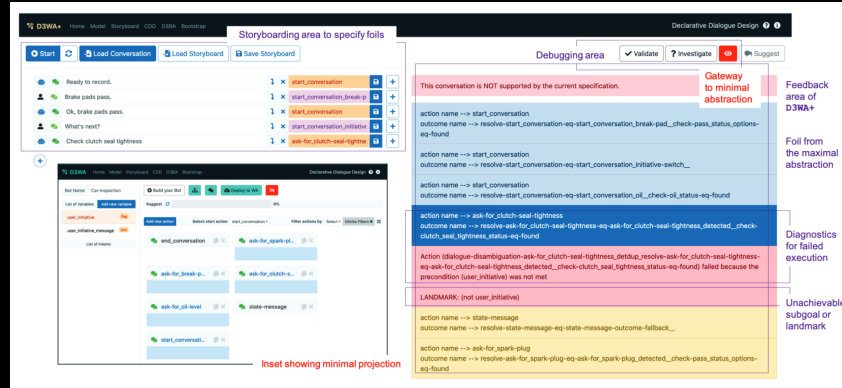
D3WA+ Home Model Storyboard CDD D3BA Bootstrap

Declarative Dialogue Design

Storyboarding area to specify foils

Start | Load Conversation | Load Storyboard | Save Storyboard

Debugging area

Validate | Investigate | Suggest

Ready to record. start_conversation

Brake pads pass. start_conversation_break-p

Ok, brake pads pass. start_conversation

What's next? start_conversation_initiativ

Check clutch seal tightness ask-for-clutch-seal-tightne

Gateway to minimal abstraction

This conversation is NOT supported by the current specification.

Feedback area of D3WA+

action name --> start_conversation
outcome name --> resolve-start_conversation-eq-start_conversation_break-pad__check-pass_status_options-eq-found

Foil from the maximal abstraction

action name --> start_conversation
outcome name --> resolve-start_conversation-eq-start_conversation_initiative-switch__

action name --> start_conversation
outcome name --> resolve-start_conversation-eq-start_conversation_oil__check-oil_status-eq-found

action name --> ask-for_clutch-seal-tightness
outcome name --> resolve-ask-for_clutch-seal-tightness-eq-ask-for_clutch-seal-tightness_detected__check-clutch_seal_tightness_status-eq-found

Diagnostics for failed execution

Action (dialogue-disambiguation-ask-for_clutch-seal-tightness_detdup_resolve-ask-for_clutch-seal-tightness-eq-ask-for_clutch-seal-tightness_detected__check-clutch_seal_tightness_status-eq-found) failed because the precondition (user_initiative) was not met

LANDMARK: (not user_initiative)

Unachievable subgoal or landmark

action name --> state-message
outcome name --> resolve-state-message-eq-state-message-outcome-fallback__

action name --> ask-for_spark-plug
outcome name --> resolve-ask-for_spark-plug-eq-ask-for_spark-plug_detected__check-pass_status_options-eq-found

D3WA Home Model Storyboard CDD D3BA Bootstrap Declarative Dialogue Design

Bot Name Car-inspection

Build your Bot | Deploy to WA

List of Variables | Add new variable | Support | 0%

user_initiative | flag

user_initiative_message | text

List of Intents

Add new action | Select start action start_conversation | Filter actions by Select | Divide Filters

end_conversation | ask-for_spark-pl...

ask-for_brake-p... | ask-for_clutch-s...

ask-for_oil-level | state-message

start_conversati...

Inset showing minimal projection